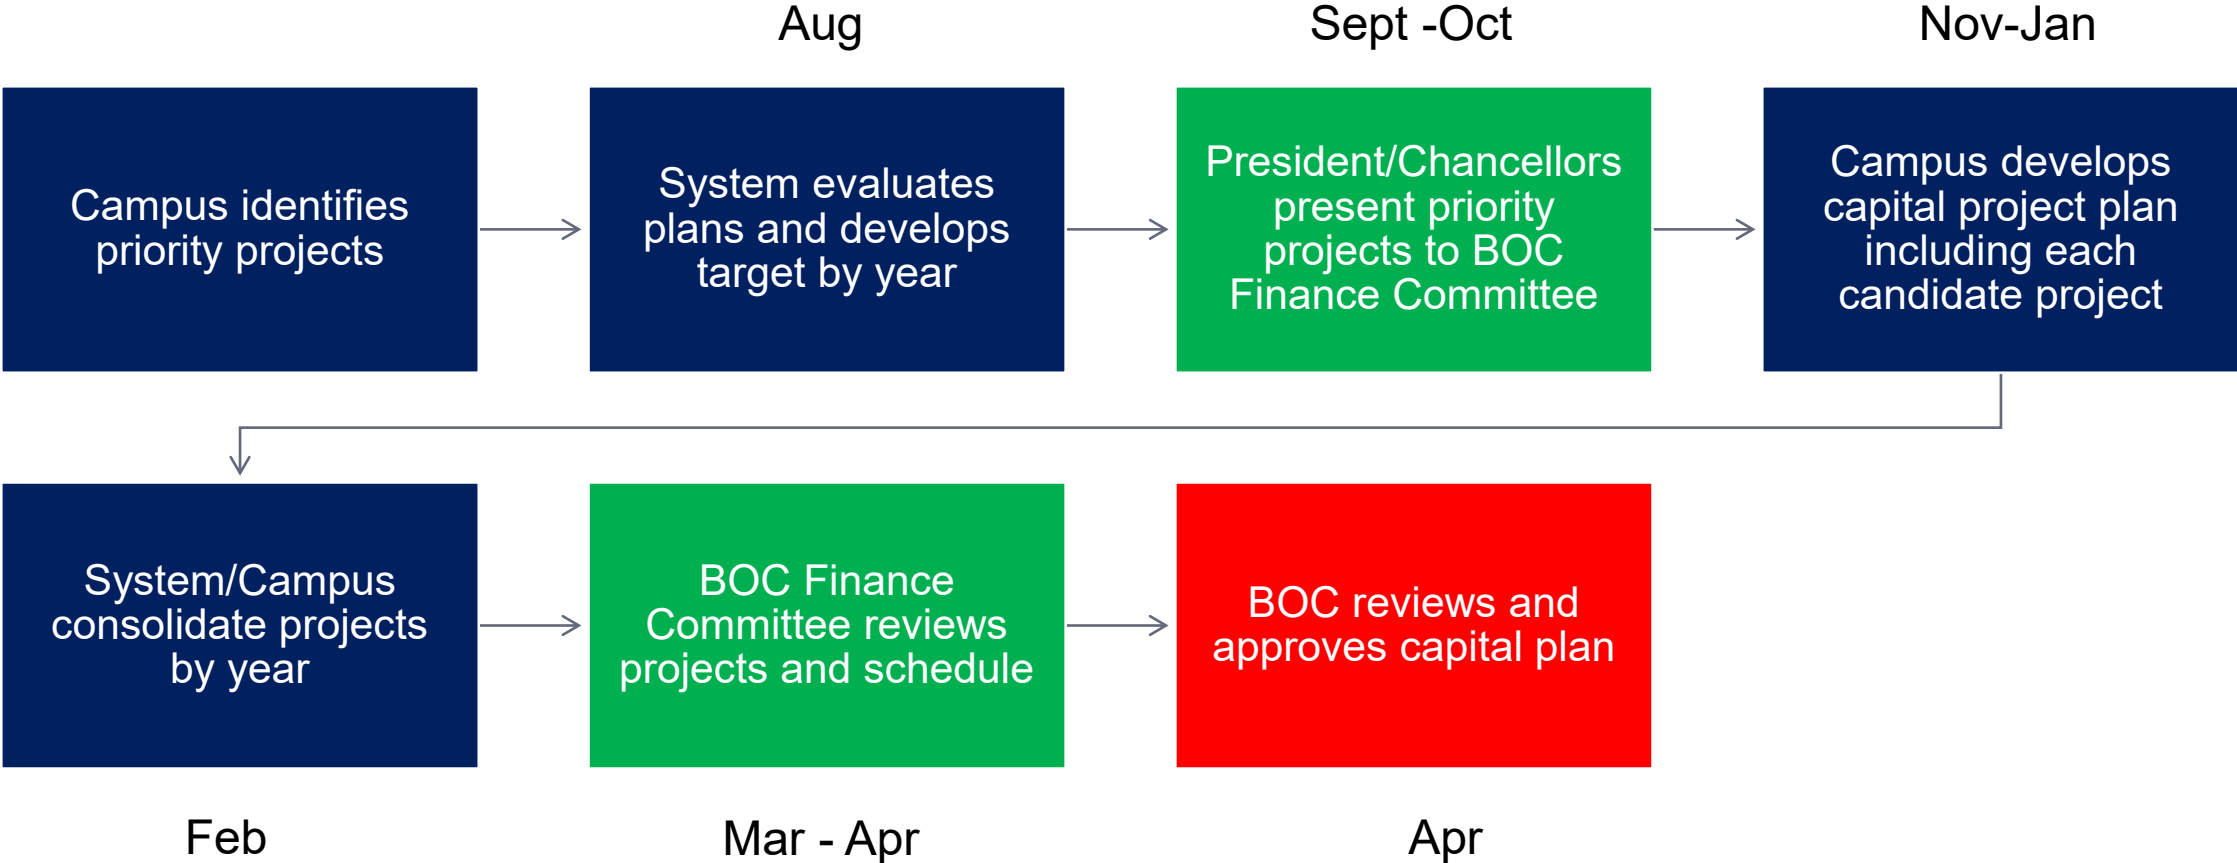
Aug

Sept -Oct

Nov-Jan

Campus identifies priority projects

System evaluates plans and develops target by year

President/Chancellors present priority projects to BOC Finance Committee

Campus develops capital project plan including each candidate project

System/Campus consolidate projects by year

BOC Finance Committee reviews projects and schedule

BOC reviews and approves capital plan

Feb

Mar - Apr

Apr